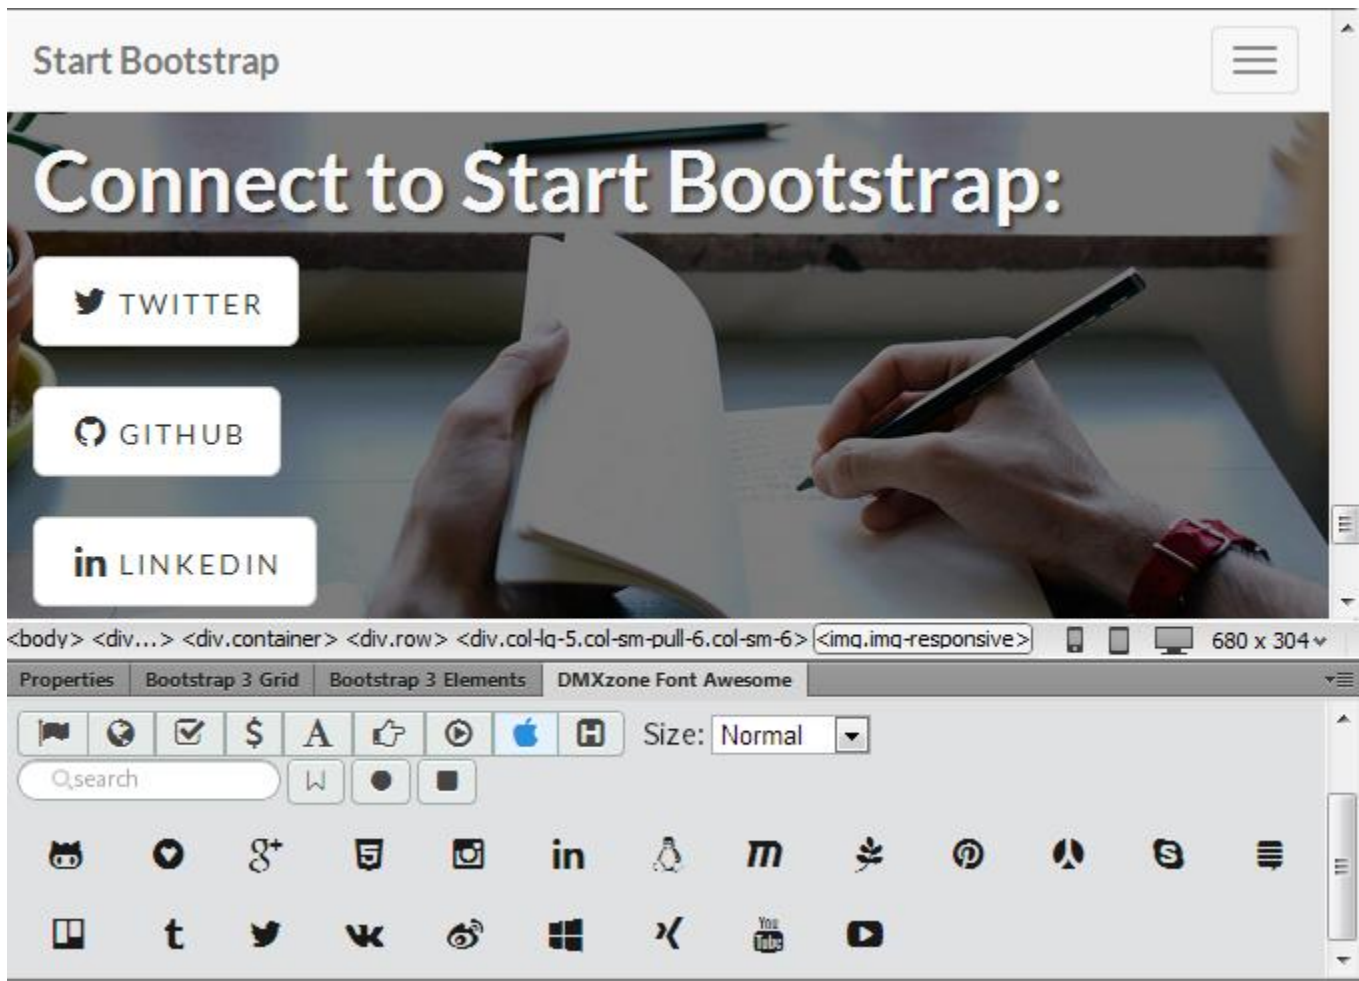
Start Bootstrap

Connect to Start Bootstrap:

TWITTER

GITHUB

in LINKEDIN

<body> <div...> <div.container> <div.row> <div.col-lg-5.col-sm-pull-6.col-sm-6> <img.img-responsive> 680 x 304

Properties | Bootstrap 3 Grid | Bootstrap 3 Elements | DMXzone Font Awesome

$ A

Size: Normal

search

in

You Tube